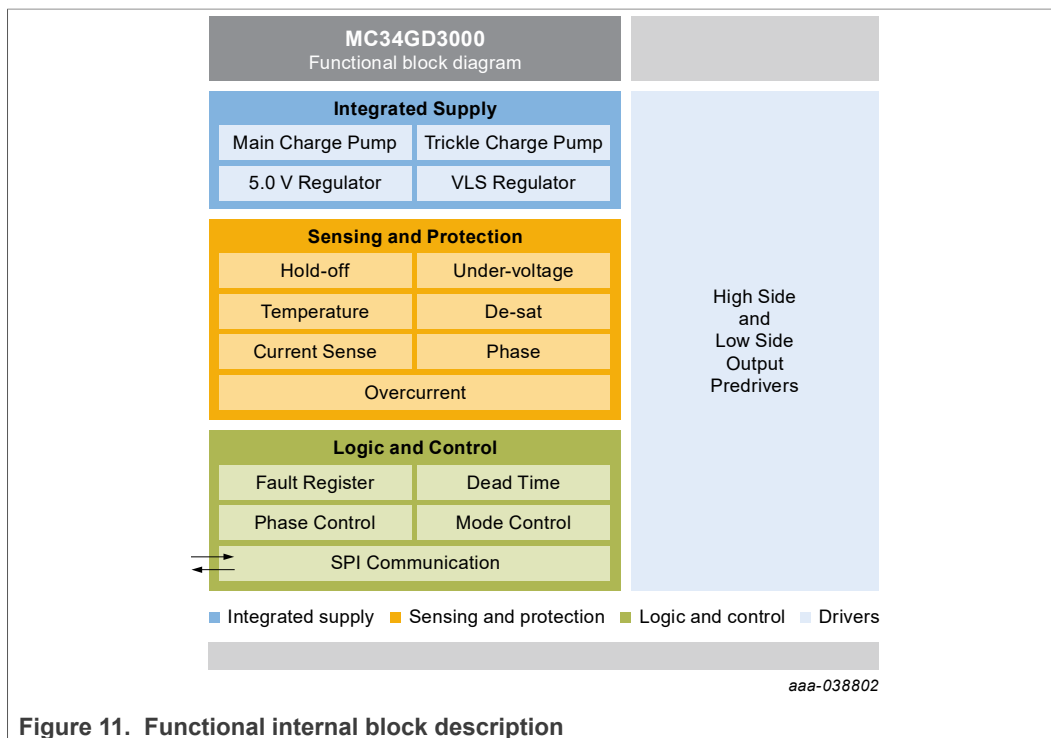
MC34GD3000
Functional block diagram

Integrated Supply

Main Charge Pump

Trickle Charge Pump

5.0 V Regulator

VLS Regulator

Sensing and Protection

Hold-off

Under-voltage

Temperature

De-sat

Current Sense

Phase

Overcurrent

Logic and Control

Fault Register

Dead Time

Phase Control

Mode Control

SPI Communication

High Side and Low Side Output Predrivers

Integrated supply Sensing and protection Logic and control Drivers

aaa-038802

Figure 11. Functional internal block description